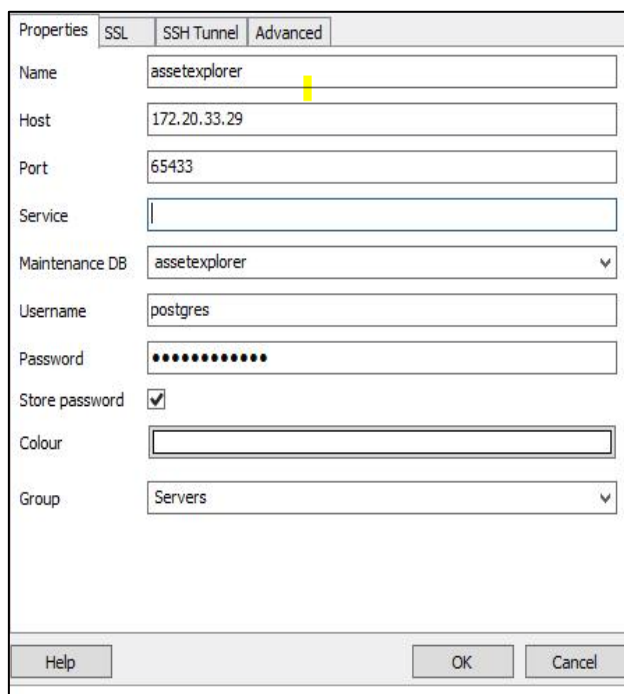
Properties SSL SSH Tunnel Advanced

Name assetexplorer

Host 172.20.33.29

Port 65433

Service

Maintenance DB assetexplorer

Username postgres

Password •••••••••••••

Store password ✓

Colour

Group Servers

Help OK Cancel